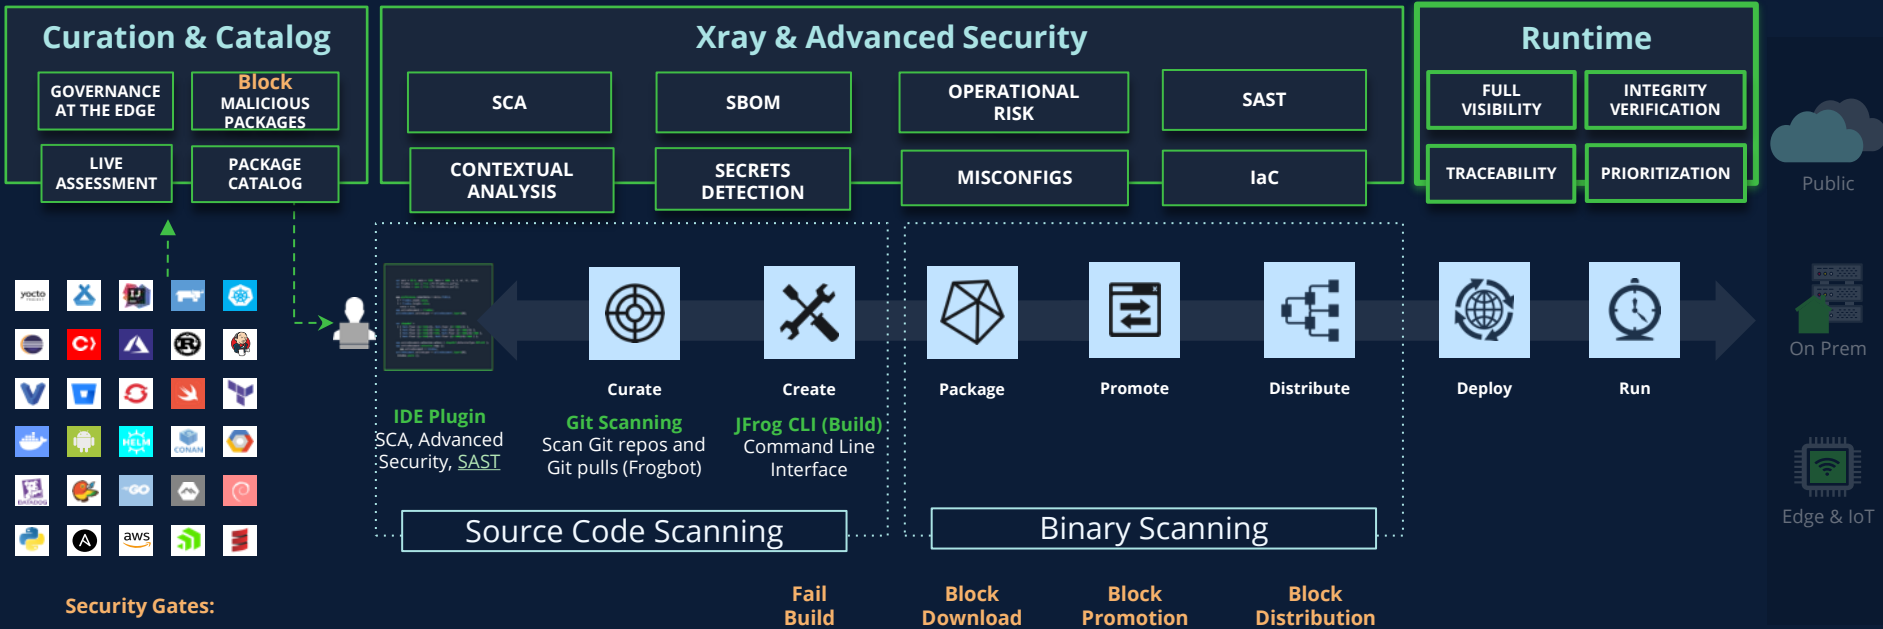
Curation & Catalog

GOVERNANCE AT THE EDGE

Block MALICIOUS PACKAGES

LIVE ASSESSMENT

PACKAGE CATALOG

Xray & Advanced Security

SCA

SBOM

OPERATIONAL RISK

SAST

CONTEXTUAL ANALYSIS

SECRETS DETECTION

MISCONFIGS

IaC

Runtime

FULL VISIBILITY

INTEGRITY VERIFICATION

TRACEABILITY

PRIORITIZATION

Public

On Prem

Edge & IoT

yocto

aws

Curate

Create

Package

Promote

Distribute

Deploy

Run

IDE Plugin
SCA, Advanced Security, SAST

Git Scanning
Scan Git repos and Git pulls (Frogbot)

JFrog CLI (Build)
Command Line Interface

Source Code Scanning

Binary Scanning

Security Gates:

Fail Build

Block Download

Block Promotion

Block Distribution